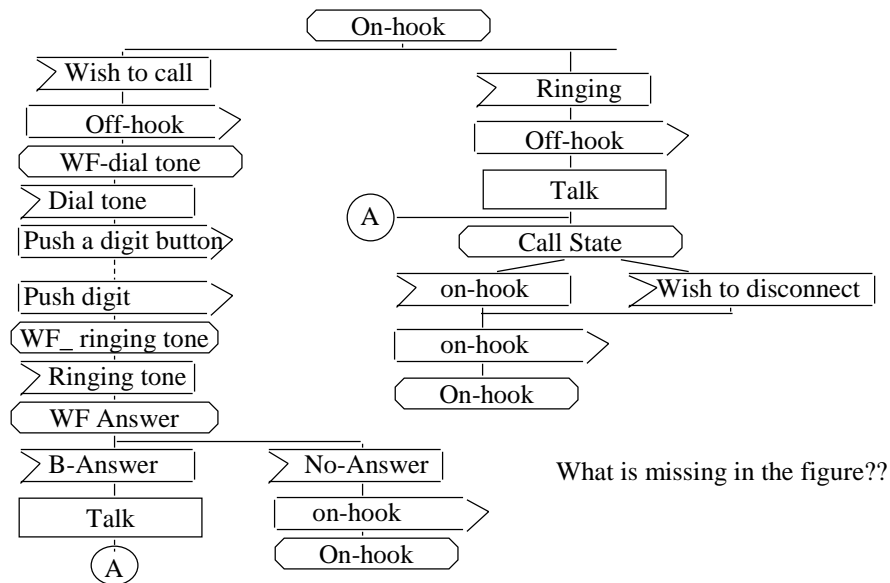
On-hook

Wish to call

Off-hook

WF-dial tone

Dial tone

Push a digit button

Push digit

WF_ ringing tone

Ringing tone

WF Answer

B-Answer

Talk

A

No-Answer

on-hook

On-hook

Ringing

Off-hook

Talk

A

Call State

on-hook

Wish to disconnect

on-hook

On-hook

What is missing in the figure??